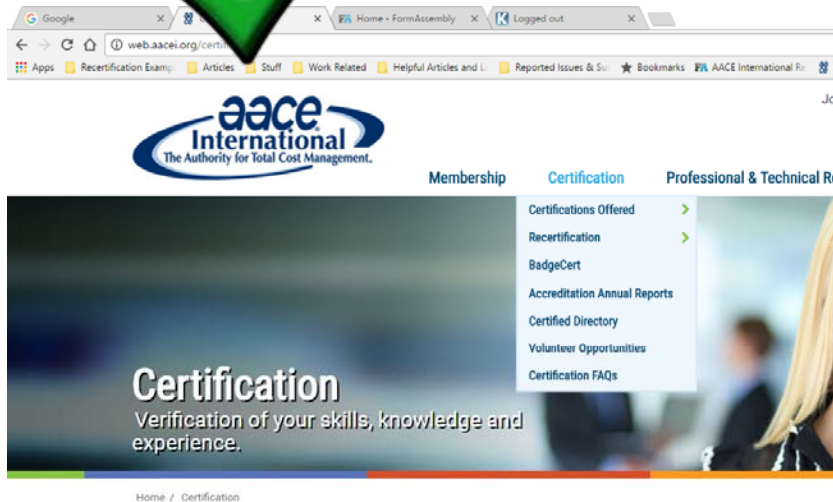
Google ×
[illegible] ×
Home - FormAssembly ×
Logged out ×

web.aacei.org/certi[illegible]

Apps Recertification Examp Articles Stuff Work Related Helpful Articles and L Reported Issues & Su Bookmarks AACE International Re

Jo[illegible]

aace International
The Authority for Total Cost Management.

Membership Certification Professional & Technical R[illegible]

Certifications Offered
Recertification
BadgeCert
Accreditation Annual Reports
Certified Directory
Volunteer Opportunities
Certification FAQs

Certification
Verification of your skills, knowledge and experience.

Home / Certification